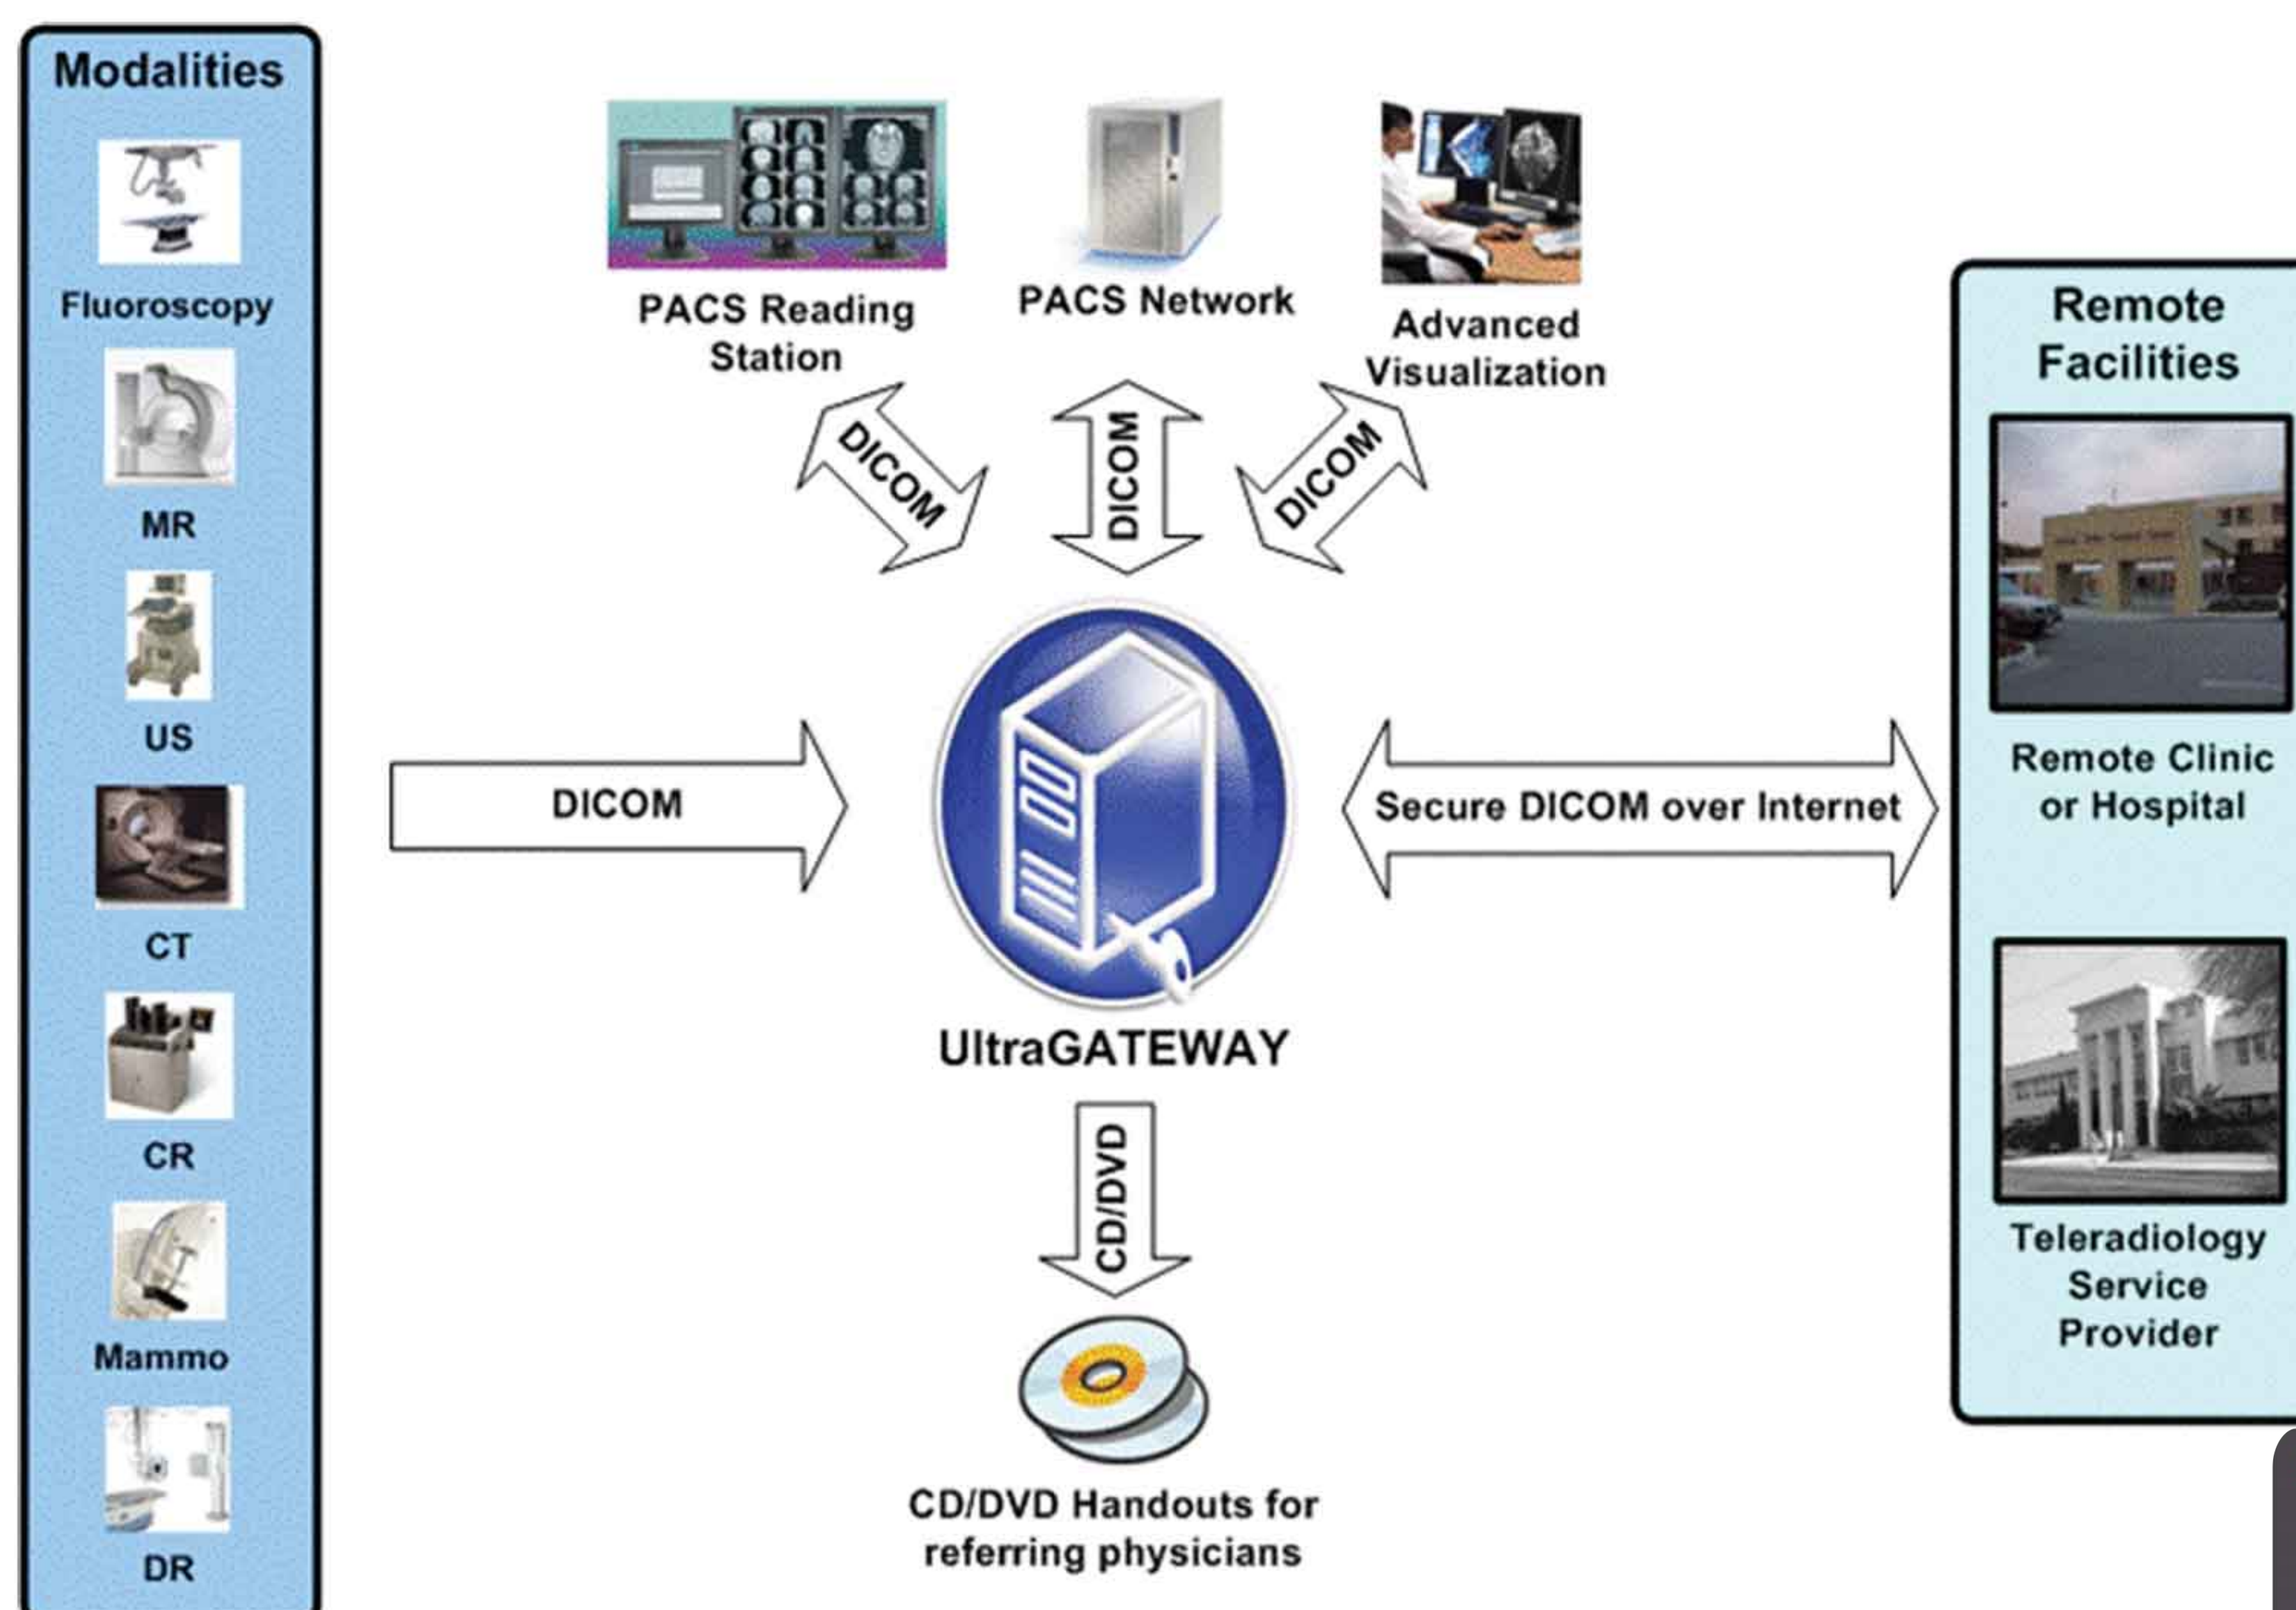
Modalities

Fluoroscopy

MR

US

CT

CR

Mammo

DR

PACS Reading Station

PACS Network

Advanced Visualization

DICOM

DICOM

DICOM

DICOM

UltraGATEWAY

Secure DICOM over Internet

CD/DVD

CD/DVD Handouts for referring physicians

Remote Facilities

Remote Clinic or Hospital

Teleradiology Service Provider